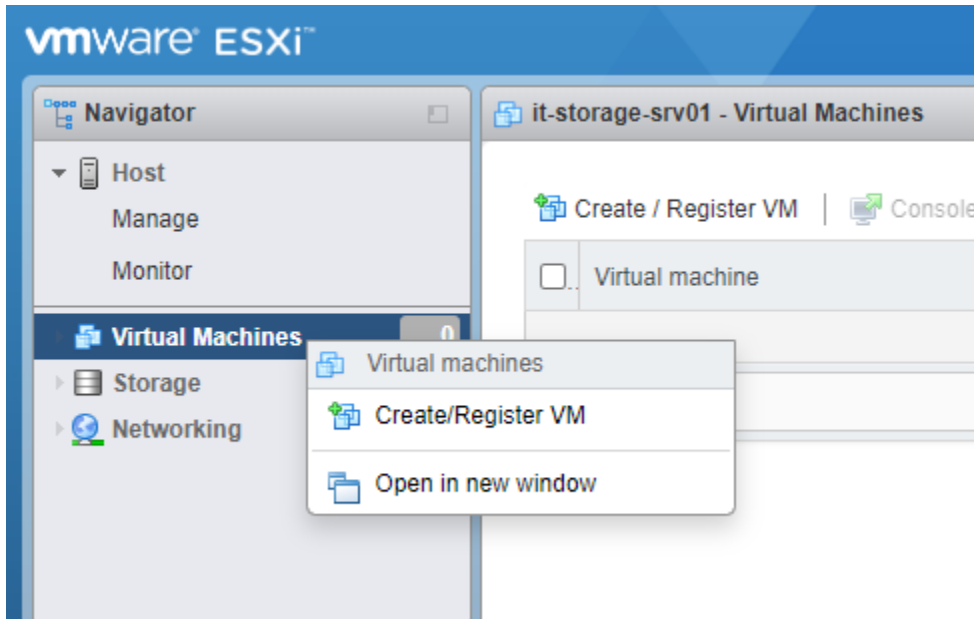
vmware ESXi™

Navigator

Host
Manage
Monitor

Virtual Machines 0
Storage
Networking

it-storage-srv01 - Virtual Machines

Create / Register VM | Console

Virtual machine

Virtual machines
Create/Register VM
Open in new window